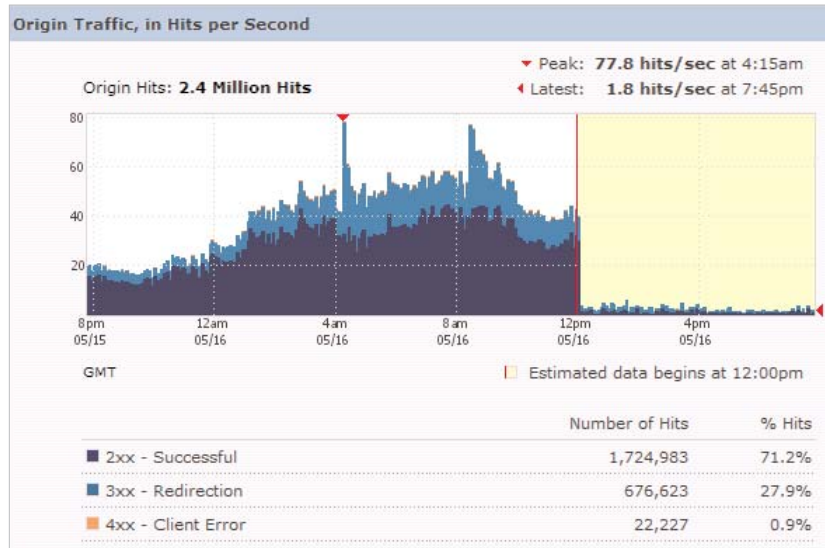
Origin Traffic, in Hits per Second

Origin Hits: **2.4 Million Hits**

Peak: **77.8 hits/sec** at 4:15am
Latest: **1.8 hits/sec** at 7:45pm

80
60
40
20

8pm 05/15
12am 05/16
4am 05/16
8am 05/16
12pm 05/16
4pm 05/16

GMT

Estimated data begins at 12:00pm

| | Number of Hits | % Hits |
|---|---|---|
| 2xx - Successful | 1,724,983 | 71.2% |
| 3xx - Redirection | 676,623 | 27.9% |
| 4xx - Client Error | 22,227 | 0.9% |